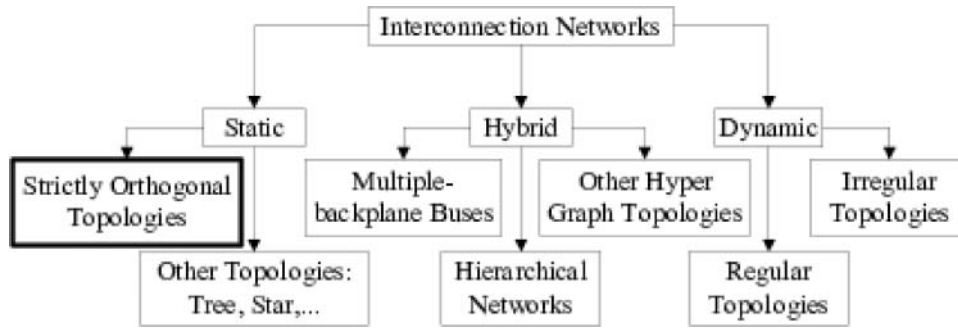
Interconnection Networks

Static

Hybrid

Dynamic

Strictly Orthogonal Topologies

Other Topologies: Tree, Star,...

Multiple-backplane Buses

Hierarchical Networks

Other Hyper Graph Topologies

Regular Topologies

Irregular Topologies